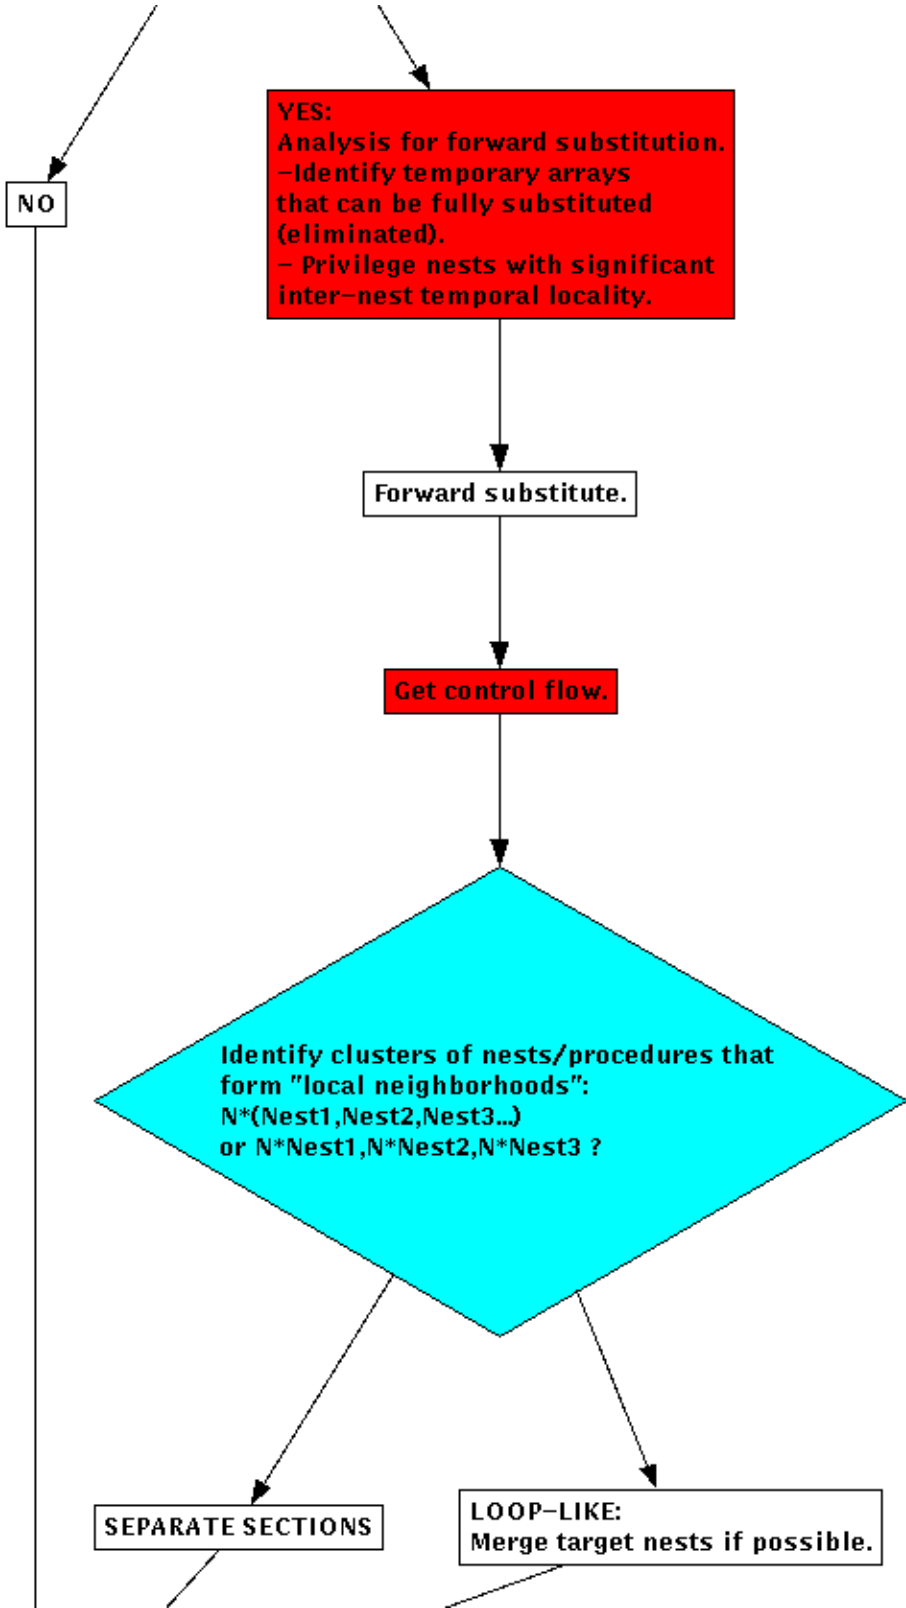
NO

YES:
Analysis for forward substitution.
–Identify temporary arrays that can be fully substituted (eliminated).
– Privilege nests with significant inter–nest temporal locality.

Forward substitute.

Get control flow.

Identify clusters of nests/procedures that form "local neighborhoods":
N*(Nest1,Nest2,Nest3...)
or N*Nest1,N*Nest2,N*Nest3 ?

SEPARATE SECTIONS

LOOP–LIKE:
Merge target nests if possible.